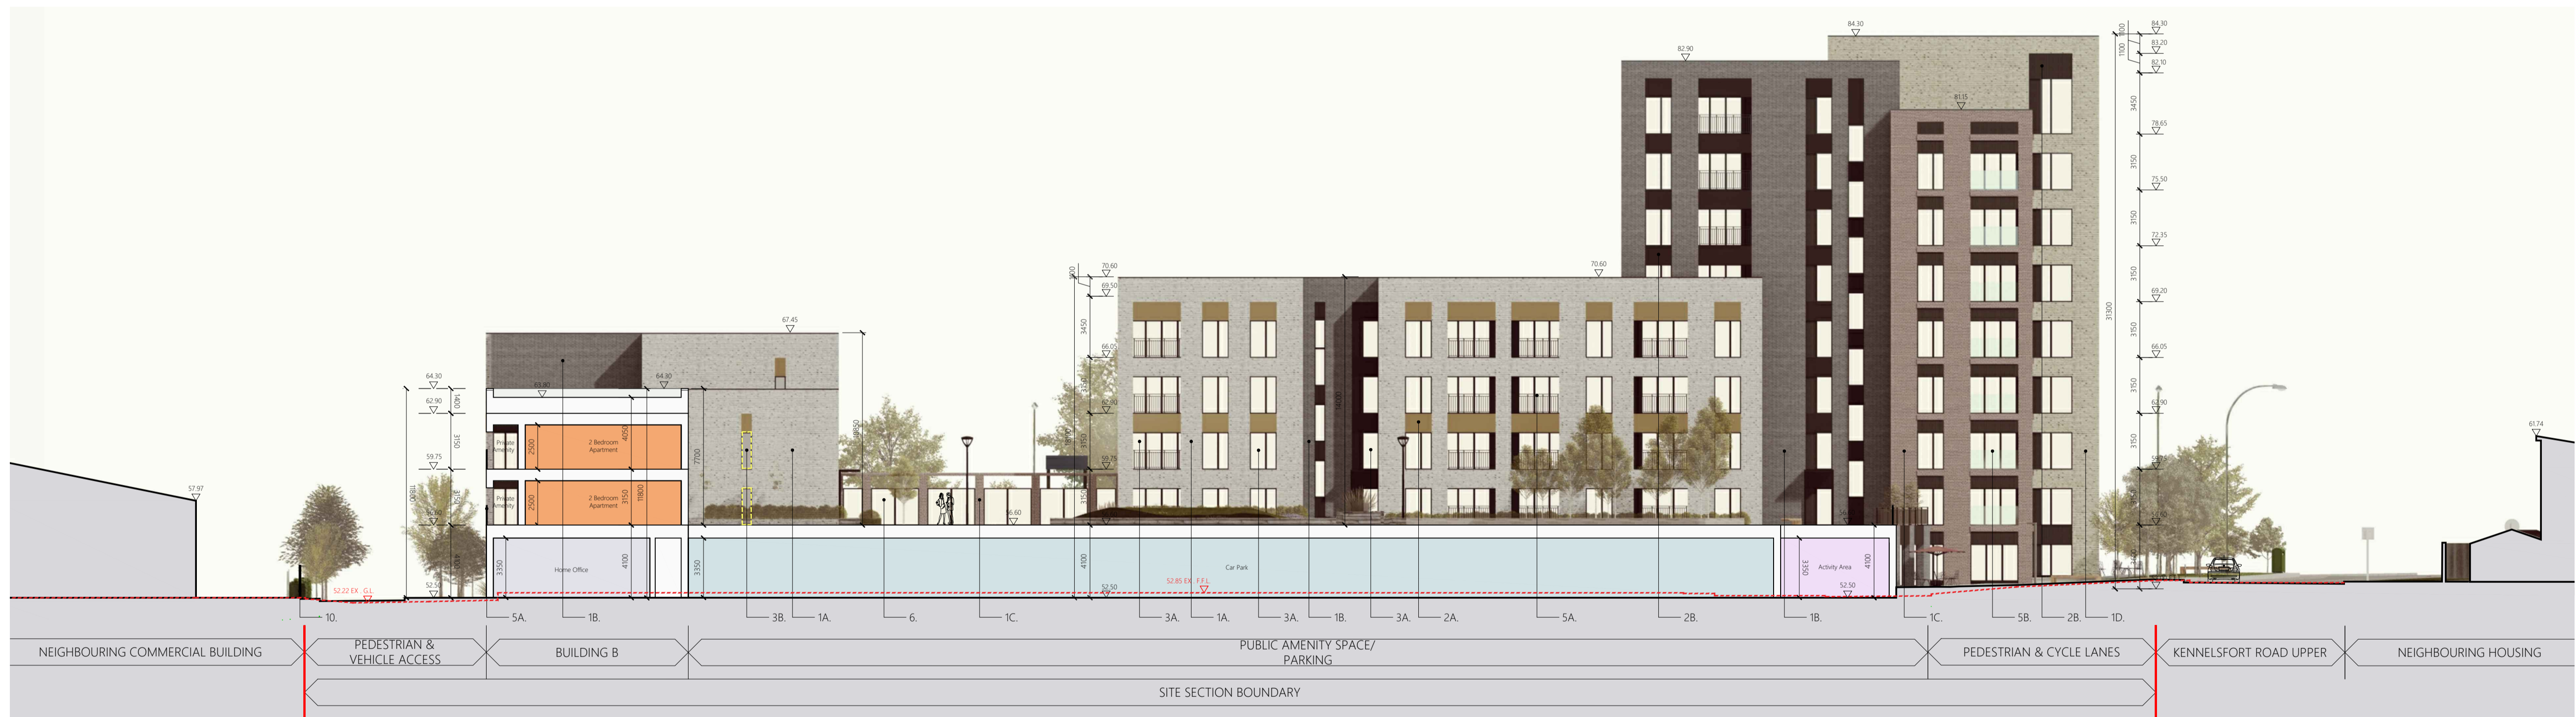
84.30
82.90
84.30
83.20
82.10
81.15
78.65
75.50
72.35
69.20
66.05
62.90
31300
3450
3150
3150
3150
3150
3150
3150
1100
70.60
70.60
69.50
66.05
62.90
59.75
56.60
52.50
3450
3150
3150
3150
4100
67.45
64.30
63.82
64.30
62.90
59.75
56.60
52.50
1400
3150
3150
4100
11800
2500
2500
4050
3150
11800
7700
3350
4100
3350
Private Amenity
2 Bedroom Apartment
Private Amenity
2 Bedroom Apartment
Home Office
Car Park
Activity Area
3350
4100
52.50
57.97
61.74
52.22 EX. G.L.
52.85 EX. F.F.L.
10.
5A.
1B.
3B.
1A.
6.
1C.
3A.
1A.
3A.
1B.
3A.
2A.
5A.
2B.
1B.
1C.
5B.
2B.
1D.
NEIGHBOURING COMMERCIAL BUILDING
PEDESTRIAN & VEHICLE ACCESS
BUILDING B
PUBLIC AMENITY SPACE/ PARKING
PEDESTRIAN & CYCLE LANES
KENNELSFORT ROAD UPPER
NEIGHBOURING HOUSING
SITE SECTION BOUNDARY